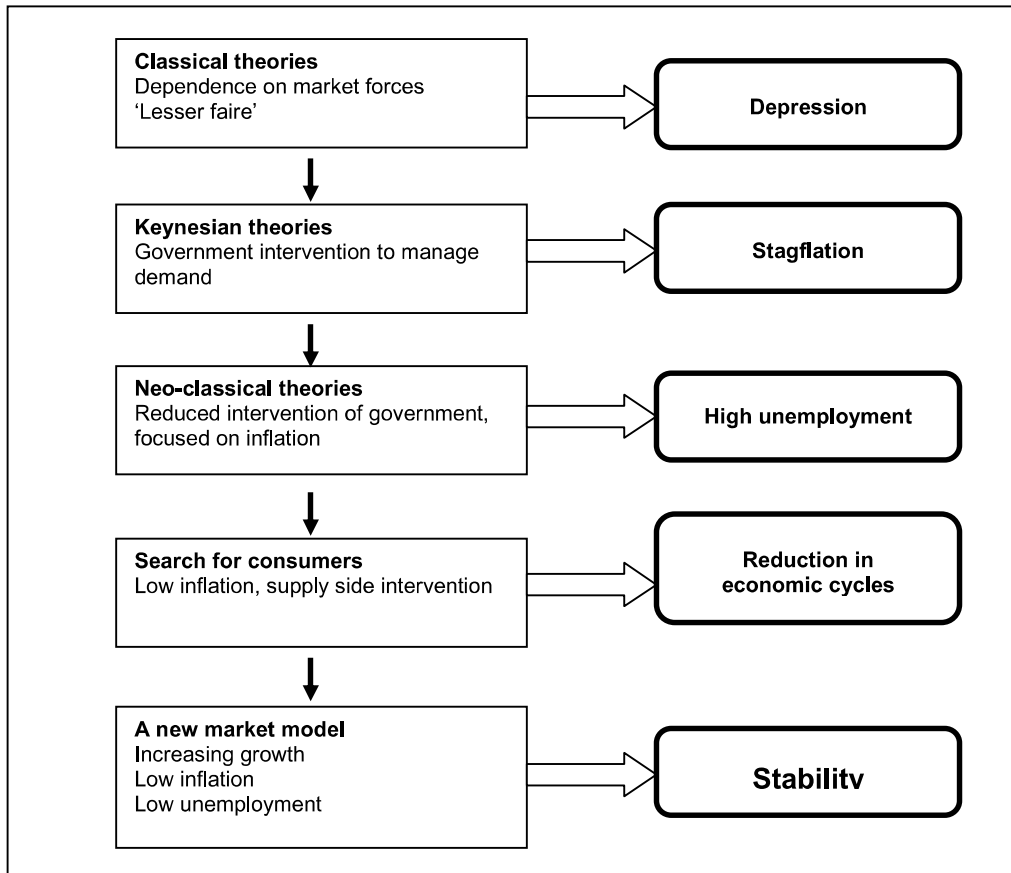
**Classical theories**
Dependence on market forces
'Lesser faire'

**Depression**

**Keynesian theories**
Government intervention to manage demand

**Stagflation**

**Neo-classical theories**
Reduced intervention of government, focused on inflation

**High unemployment**

**Search for consumers**
Low inflation, supply side intervention

**Reduction in economic cycles**

**A new market model**
Increasing growth
Low inflation
Low unemployment

**Stability**